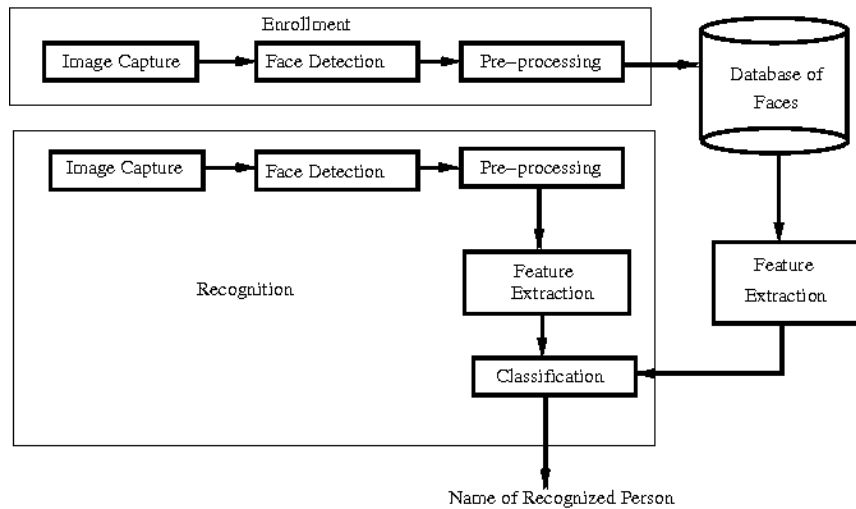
Enrollment

Image Capture

Face Detection

Pre–processing

Database of Faces

Image Capture

Face Detection

Pre–processing

Feature Extraction

Feature Extraction

Recognition

Classification

Name of Recognized Person